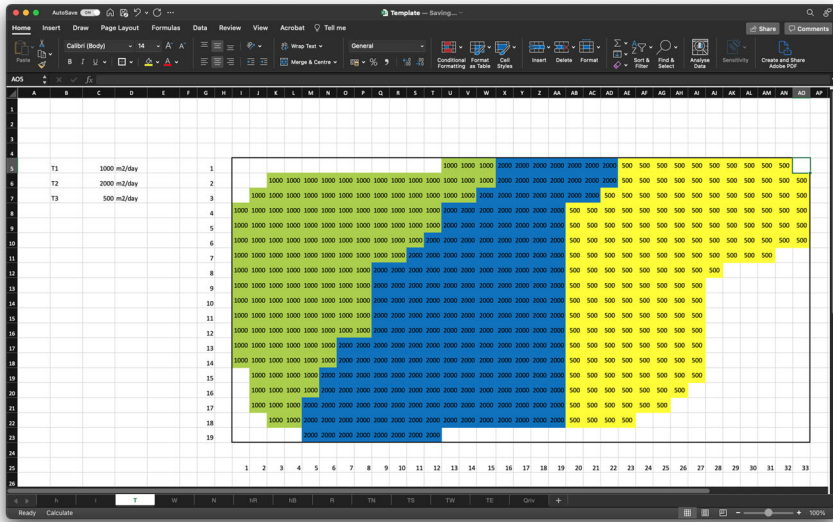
AutoSave ON Template — Saving...

Home Insert Draw Page Layout Formulas Data Review View Acrobat Tell me
Share Comments

Paste Calibri (Body) 14 Wrap Text General Merge & Centre Conditional Formatting Format as Table Cell Styles Insert Delete Format Sort & Filter Find & Select Analyse Data Sensitivity Create and Share Adobe PDF

AO5 fx

| | T1 | 1000 m2/day |
|---|---|---|
| | T2 | 2000 m2/day |
| | T3 | 500 m2/day |

1 2 3 4 5 6 7 8 9 10 11 12 13 14 15 16 17 18 19

1 2 3 4 5 6 7 8 9 10 11 12 13 14 15 16 17 18 19 20 21 22 23 24 25 26 27 28 29 30 31 32 33

h i T W N hR hB R TN TS TW TE Qriv +

Ready Calculate 100%